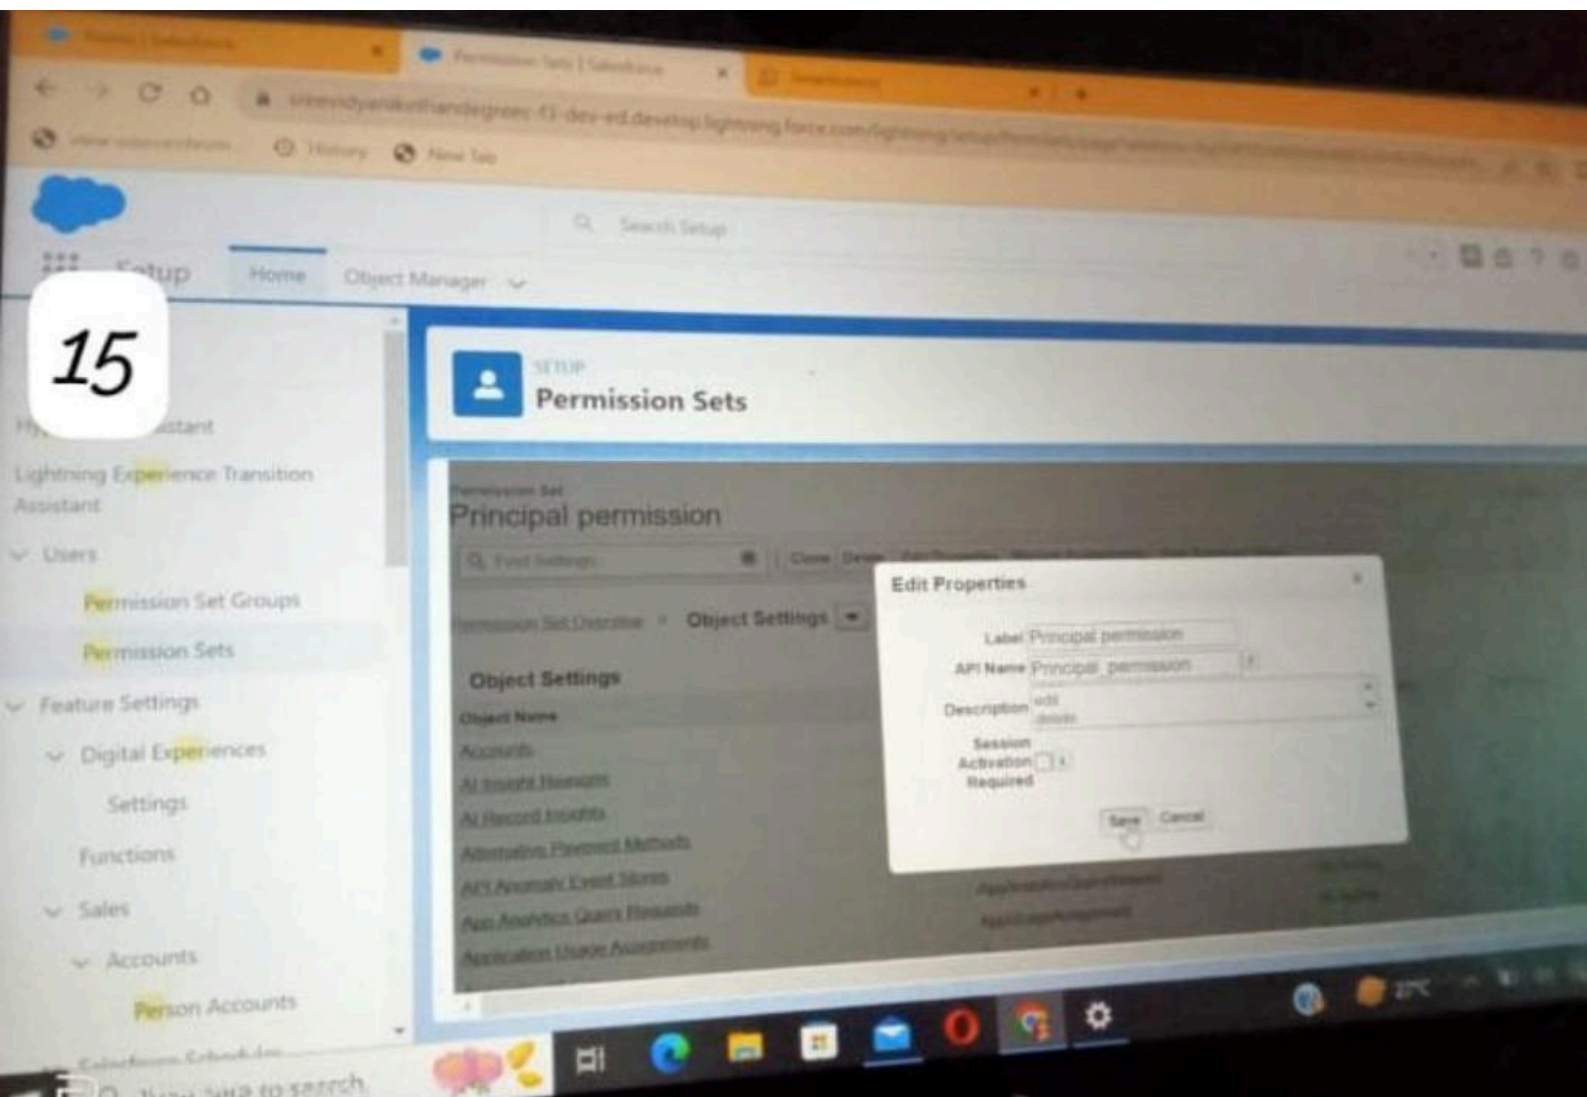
Permission Sets | Salesforce

History New Tab

Search Setup

Setup Home Object Manager

15

Lightning Experience Transition Assistant

Users

Permission Set Groups

Permission Sets

Feature Settings

Digital Experiences

Settings

Functions

Sales

Accounts

Person Accounts

SETUP
Permission Sets

Permission Set
Principal permission

Find Settings

Clone

Permission Set Overview > Object Settings

Object Settings

Object Name

Accounts

AI Insight Reasons

AI Record Insights

Alternative Payment Methods

API Anomaly Event Stores

App Analytics Query Requests

Application Usage Assignments

Edit Properties

Label Principal permission

API Name Principal_permission

Description edit delete

Session Activation Required

Save Cancel

Type here to search

27°C